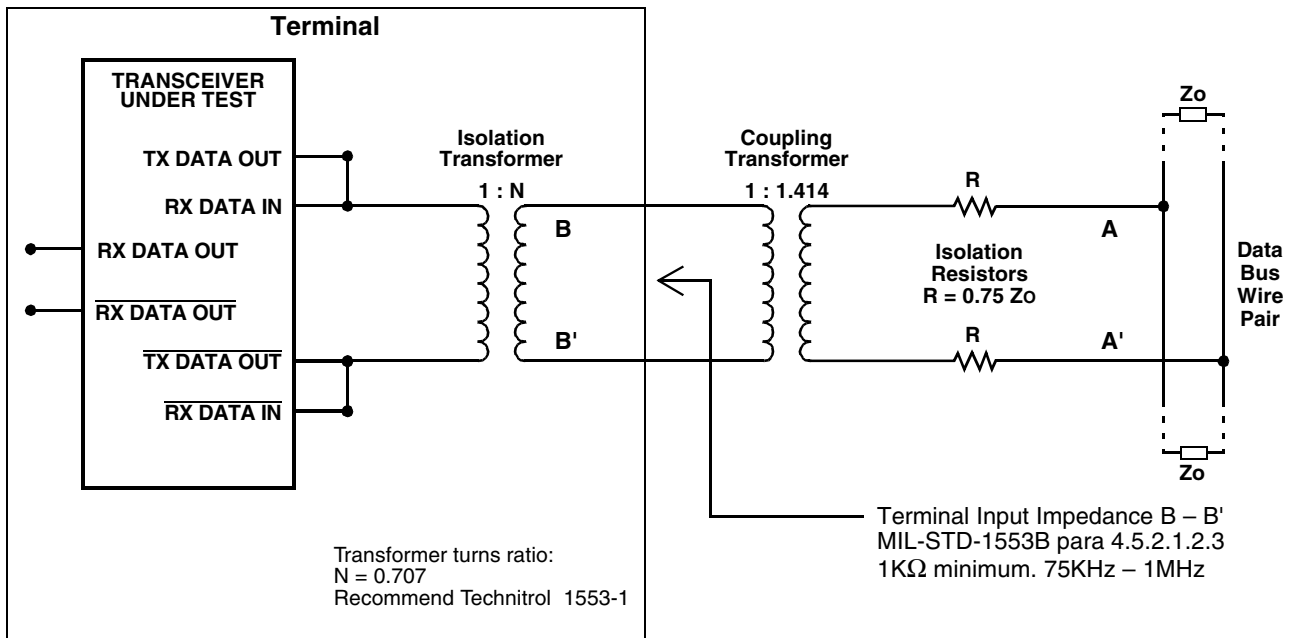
Terminal

TRANSCEIVER UNDER TEST

TX DATA OUT

RX DATA IN

RX DATA OUT

$\overline{\text{RX DATA OUT}}$

$\overline{\text{TX DATA OUT}}$

$\overline{\text{RX DATA IN}}$

Isolation Transformer

1 : N

B

B'

Coupling Transformer

1 : 1.414

R

R

Isolation Resistors R = 0.75 Zo

A

A'

Zo

Zo

Data Bus Wire Pair

Terminal Input Impedance B – B'
MIL-STD-1553B para 4.5.2.1.2.3
1K$\Omega$ minimum. 75KHz – 1MHz

Transformer turns ratio:
N = 0.707
Recommend Technitrol 1553-1